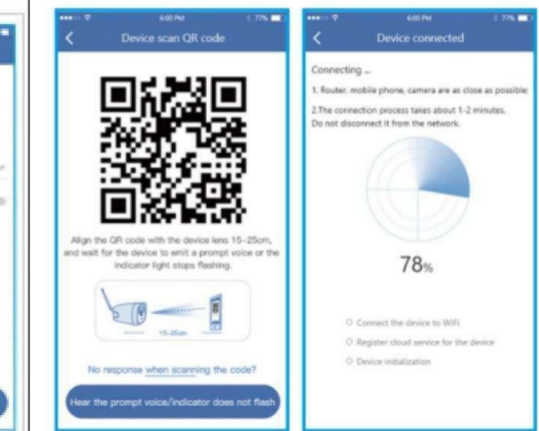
6:00 PM
77%
Device scan QR code

Align the QR code with the device lens 15-25cm, and wait for the device to emit a prompt voice or the indicator light stops flashing.

15-25cm

No response when scanning the code?

Hear the prompt voice/indicator does not flash

6:00 PM
77%
Device connected

Connecting ...

1. Router, mobile phone, camera are as close as possible.

2.The connection process takes about 1-2 minutes. Do not disconnect it from the network.

78%

Connect the device to WiFi

Register cloud service for the device

Device initialization